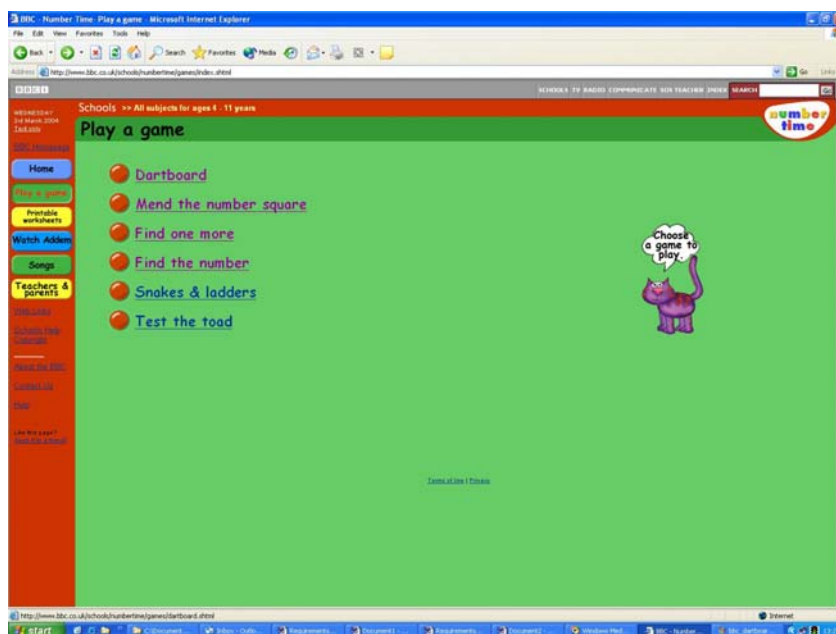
BBC - Number Time - Play a game - Microsoft Internet Explorer

File Edit View Favorites Tools Help

Back Search Favorites Media

Address http://www.bbc.co.uk/schools/numbertime/games/index.shtml

Go Links

BBC

SCHOOLS TV RADIO COMMUNICATE SOS TEACHER INDEX SEARCH

WEDNESDAY 3rd March 2004 Text only

BBC Homepage

Schools >> All subjects for ages 4 - 11 years

Play a game

number time

Home

Play a game

Printable worksheets

Watch Addem

Songs

Teachers & parents

Web Links

Schools Help Contact

About the BBC

Contact Us

Help

Like this page? Send it to a friend!

Dartboard

Mend the number square

Find one more

Find the number

Snakes & ladders

Test the toad

Choose a game to play.

Terms of Use | Privacy

http://www.bbc.co.uk/schools/numbertime/games/dartboard.shtml

Internet

start